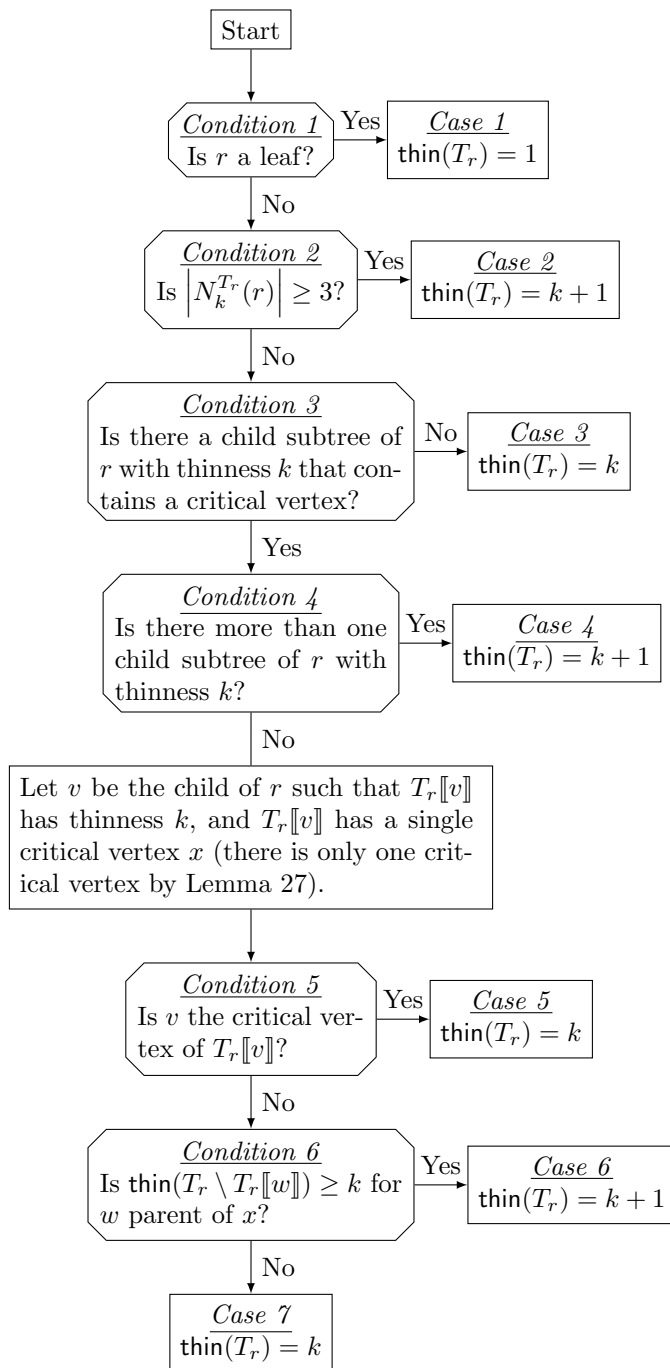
Start

Condition 1
Is $r$ a leaf?

Yes

Case 1
$\mathsf{thin}(T_r) = 1$

No

Condition 2
Is $\left|N_k^{T_r}(r)\right| \geq 3$?

Yes

Case 2
$\mathsf{thin}(T_r) = k + 1$

No

Condition 3
Is there a child subtree of $r$ with thinness $k$ that contains a critical vertex?

No

Case 3
$\mathsf{thin}(T_r) = k$

Yes

Condition 4
Is there more than one child subtree of $r$ with thinness $k$?

Yes

Case 4
$\mathsf{thin}(T_r) = k + 1$

No

Let $v$ be the child of $r$ such that $T_r[\![v]\!]$ has thinness $k$, and $T_r[\![v]\!]$ has a single critical vertex $x$ (there is only one critical vertex by Lemma 27).

Condition 5
Is $v$ the critical vertex of $T_r[\![v]\!]$?

Yes

Case 5
$\mathsf{thin}(T_r) = k$

No

Condition 6
Is $\mathsf{thin}(T_r \setminus T_r[\![w]\!]) \geq k$ for $w$ parent of $x$?

Yes

Case 6
$\mathsf{thin}(T_r) = k + 1$

No

Case 7
$\mathsf{thin}(T_r) = k$